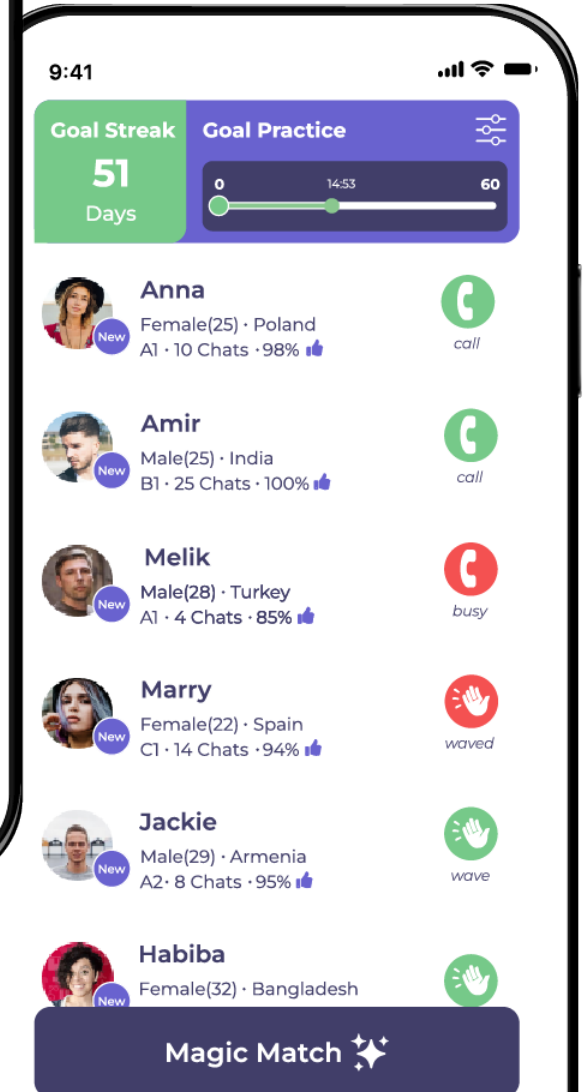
9:41

Goal Streak
51
Days

Goal Practice
0
14:53
60

Anna
New
Female(25) · Poland
A1 · 10 Chats · 98%
call

Amir
New
Male(25) · India
B1 · 25 Chats · 100%
call

Melik
New
Male(28) · Turkey
A1 · 4 Chats · 85%
busy

Marry
New
Female(22) · Spain
C1 · 14 Chats · 94%
waved

Jackie
New
Male(29) · Armenia
A2 · 8 Chats · 95%
wave

Habiba
New
Female(32) · Bangladesh

Magic Match